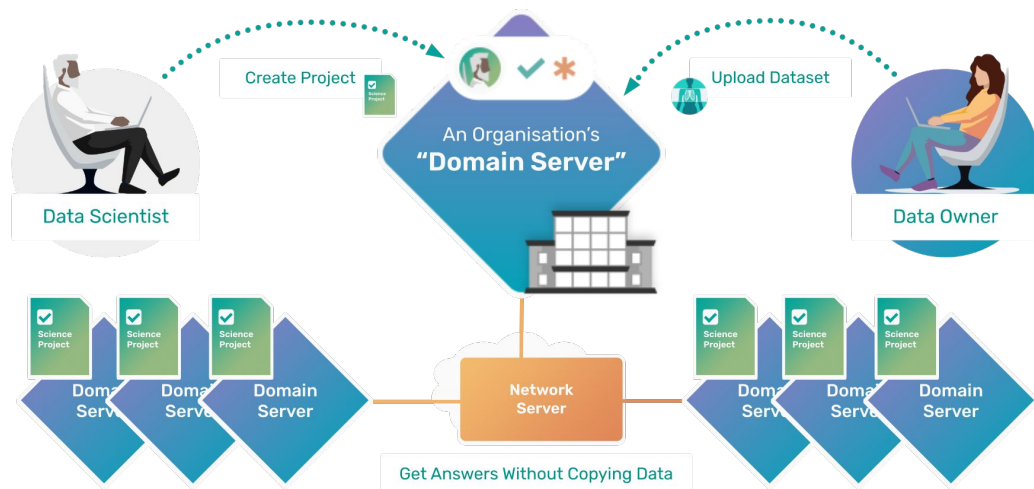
Create Project

Science Project

Upload Dataset

An Organisation's
"Domain Server"

Data Scientist

Data Owner

Science Project

Domain Server

Science Project

Domain Server

Science Project

Domain Server

Network Server

Science Project

Domain Server

Science Project

Domain Server

Science Project

Domain Server

Get Answers Without Copying Data